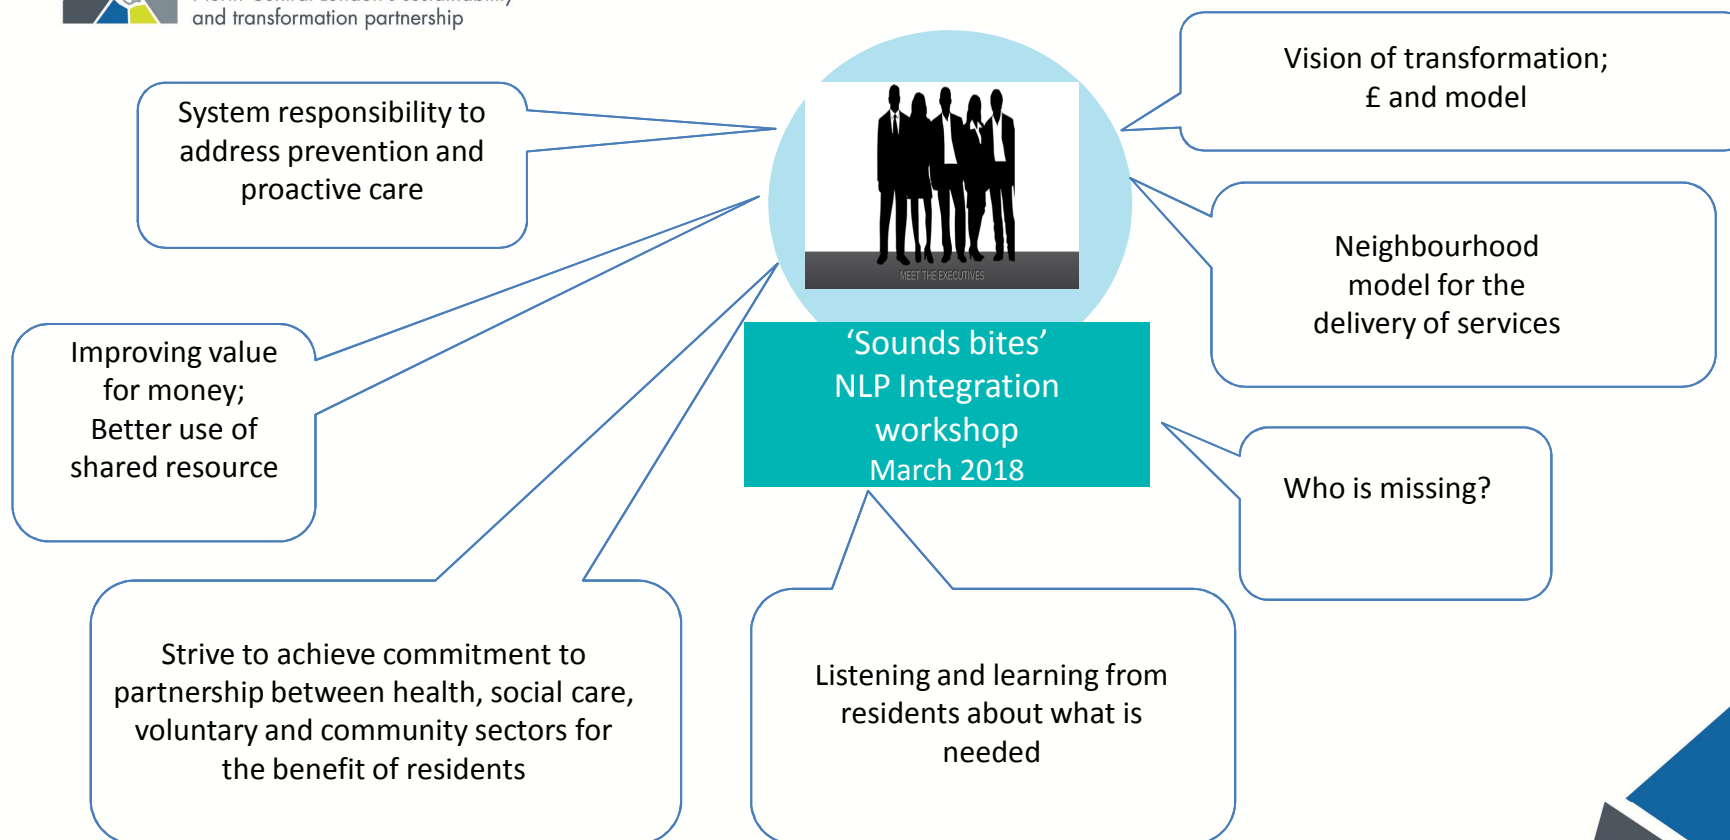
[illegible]
and transformation partnership

System responsibility to address prevention and proactive care

Vision of transformation; £ and model

MEET THE EXECUTIVES

Neighbourhood model for the delivery of services

Improving value for money; Better use of shared resource

'Sounds bites'
NLP Integration workshop
March 2018

Who is missing?

Strive to achieve commitment to partnership between health, social care, voluntary and community sectors for the benefit of residents

Listening and learning from residents about what is needed